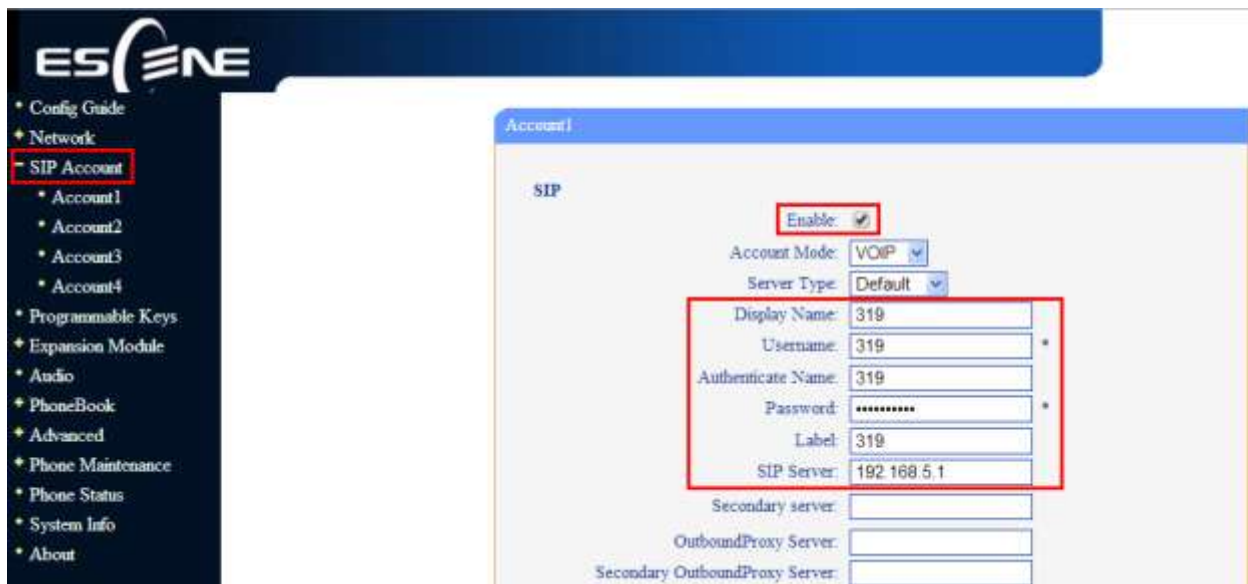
ESCENE

* Config Guide
* Network
- SIP Account
* Account1
* Account2
* Account3
* Account4
* Programmable Keys
* Expansion Module
* Audio
* PhoneBook
* Advanced
* Phone Maintenance
* Phone Status
* System Info
* About

Account1

SIP

Enable: ✔
Account Mode: VOIP
Server Type: Default
Display Name: 319
Username: 319 *
Authenticate Name: 319
Password: ●●●●●●●●●●● *
Label: 319
SIP Server: 192.168.5.1
Secondary server:
OutboundProxy Server:
Secondary OutboundProxy Server: